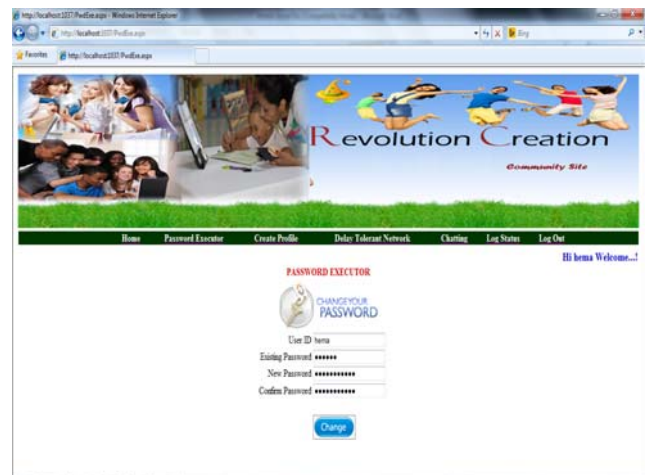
http://localhost:1037/PwdExe.aspx - Windows Internet Explorer

http://localhost:1037/PwdExe.aspx

Bing

Favorites

http://localhost:1037/PwdExe.aspx

Revolution Creation

Community Site

Home Password Executor Create Profile Delay Tolerant Network Chatting Log Status Log Out

Hi hema Welcome...!

PASSWORD EXECUTOR

CHANGE YOUR PASSWORD

User ID hema

Existing Password ••••••

New Password ••••••••••••

Confirm Password ••••••••••••

Change